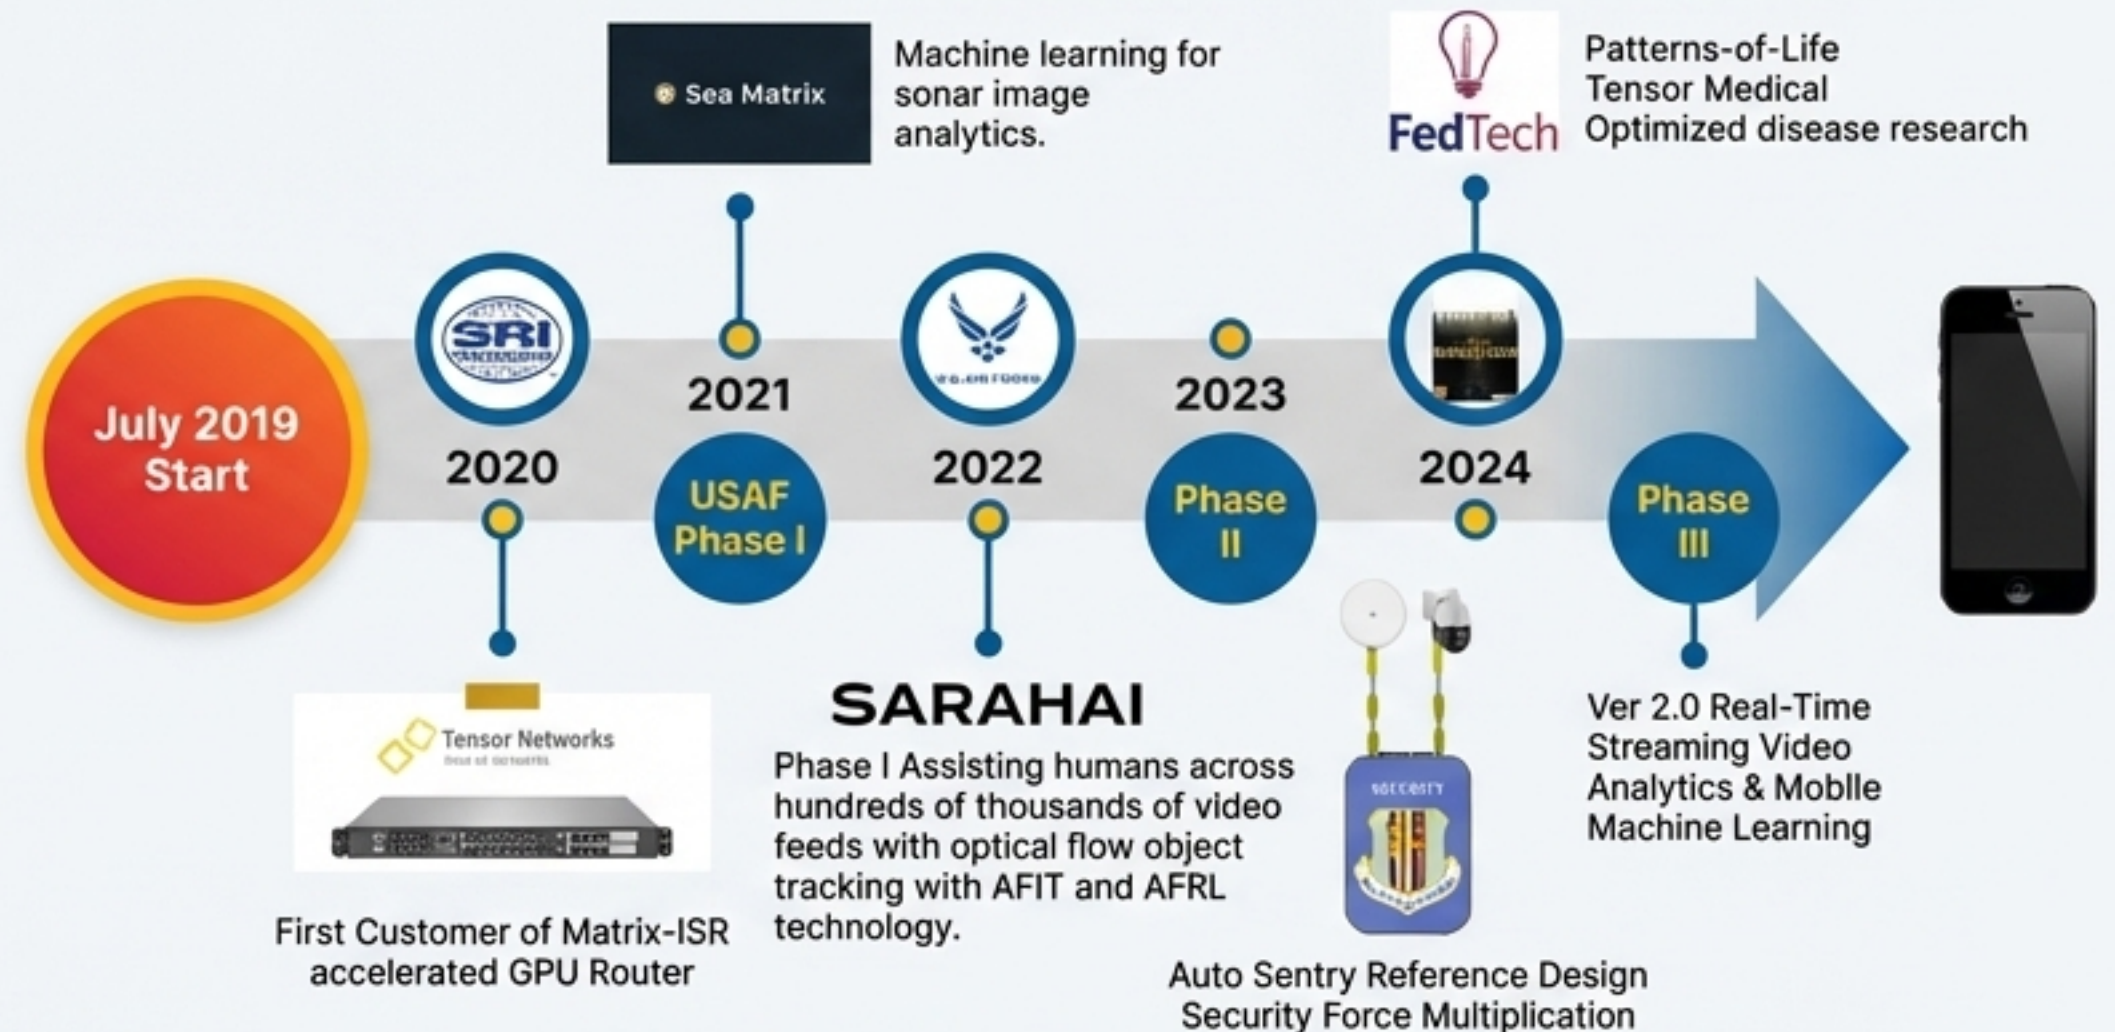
Sea Matrix

Machine learning for sonar image analytics.

FedTech

Patterns-of-Life
Tensor Medical
Optimized disease research

July 2019 Start

SRI

2020

2021

USAF Phase I

2022

2023

Phase II

2024

Phase III

Tensor Networks

First Customer of Matrix-ISR accelerated GPU Router

SARAHAI

Phase I Assisting humans across hundreds of thousands of video feeds with optical flow object tracking with AFIT and AFRL technology.

SECURITY

Auto Sentry Reference Design
Security Force Multiplication

Ver 2.0 Real-Time Streaming Video Analytics & Moblle Machine Learning